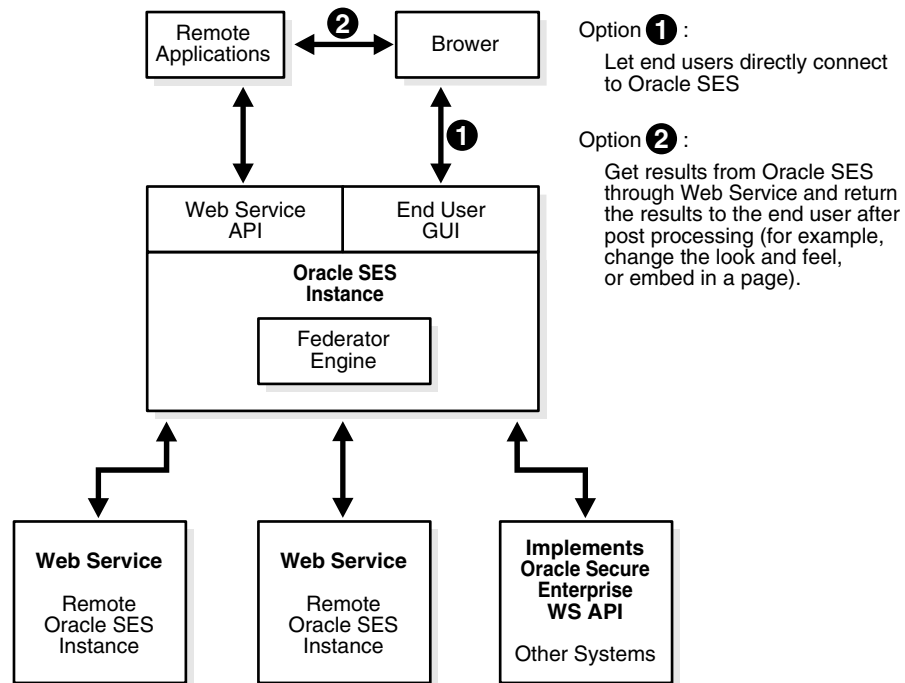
Remote Applications

2

Brower

1

Option 1 :

Let end users directly connect to Oracle SES

Option 2 :

Get results from Oracle SES through Web Service and return the results to the end user after post processing (for example, change the look and feel, or embed in a page).

Web Service API

End User GUI

**Oracle SES Instance**

Federator Engine

**Web Service**

Remote Oracle SES Instance

**Web Service**

Remote Oracle SES Instance

**Implements Oracle Secure Enterprise WS API**

Other Systems